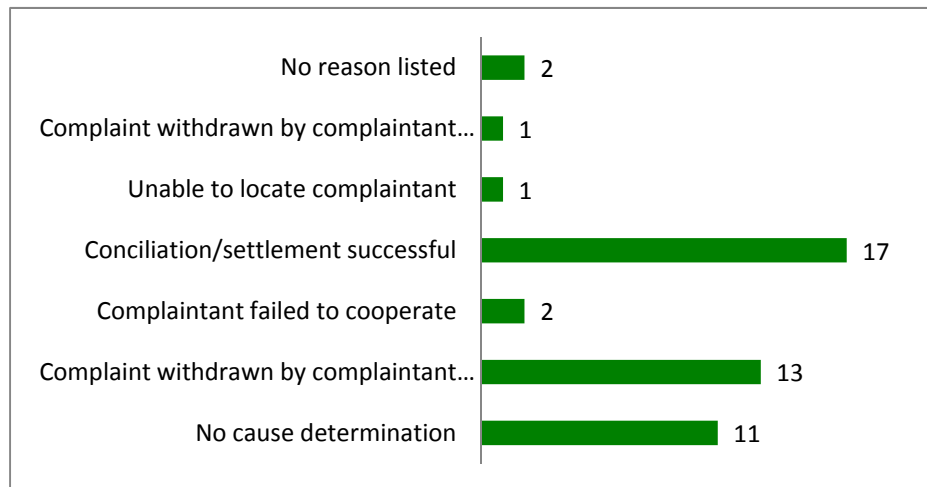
No reason listed 2
Complaint withdrawn by complaintant… 1
Unable to locate complaintant 1
Conciliation/settlement successful 17
Complaintant failed to cooperate 2
Complaint withdrawn by complaintant… 13
No cause determination 11